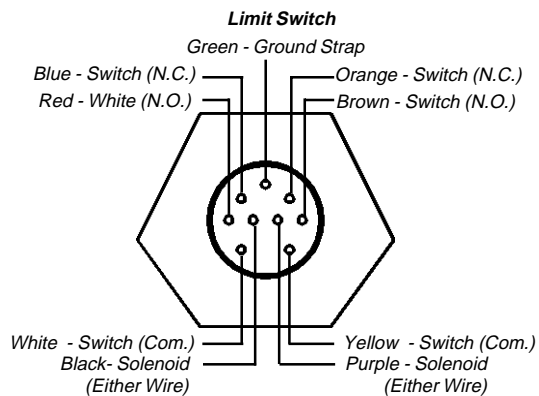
Limit Switch

Green - Ground Strap

Blue - Switch (N.C.)

Orange - Switch (N.C.)

Red - White (N.O.)

Brown - Switch (N.O.)

White - Switch (Com.)

Yellow - Switch (Com.)

Black- Solenoid (Either Wire)

Purple - Solenoid (Either Wire)